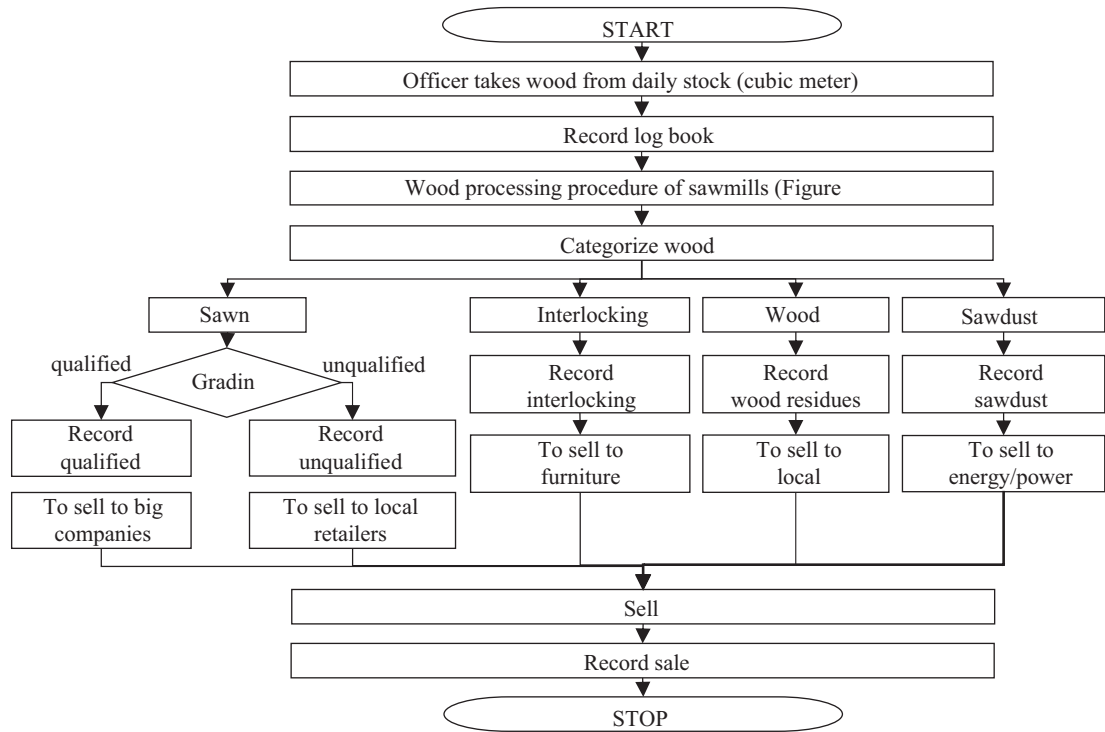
START

Officer takes wood from daily stock (cubic meter)

Record log book

Wood processing procedure of sawmills (Figure

Categorize wood

Sawn

qualified

Gradin

unqualified

Record qualified

Record unqualified

To sell to big companies

To sell to local retailers

Interlocking

Record interlocking

To sell to furniture

Wood

Record wood residues

To sell to local

Sawdust

Record sawdust

To sell to energy/power

Sell

Record sale

STOP